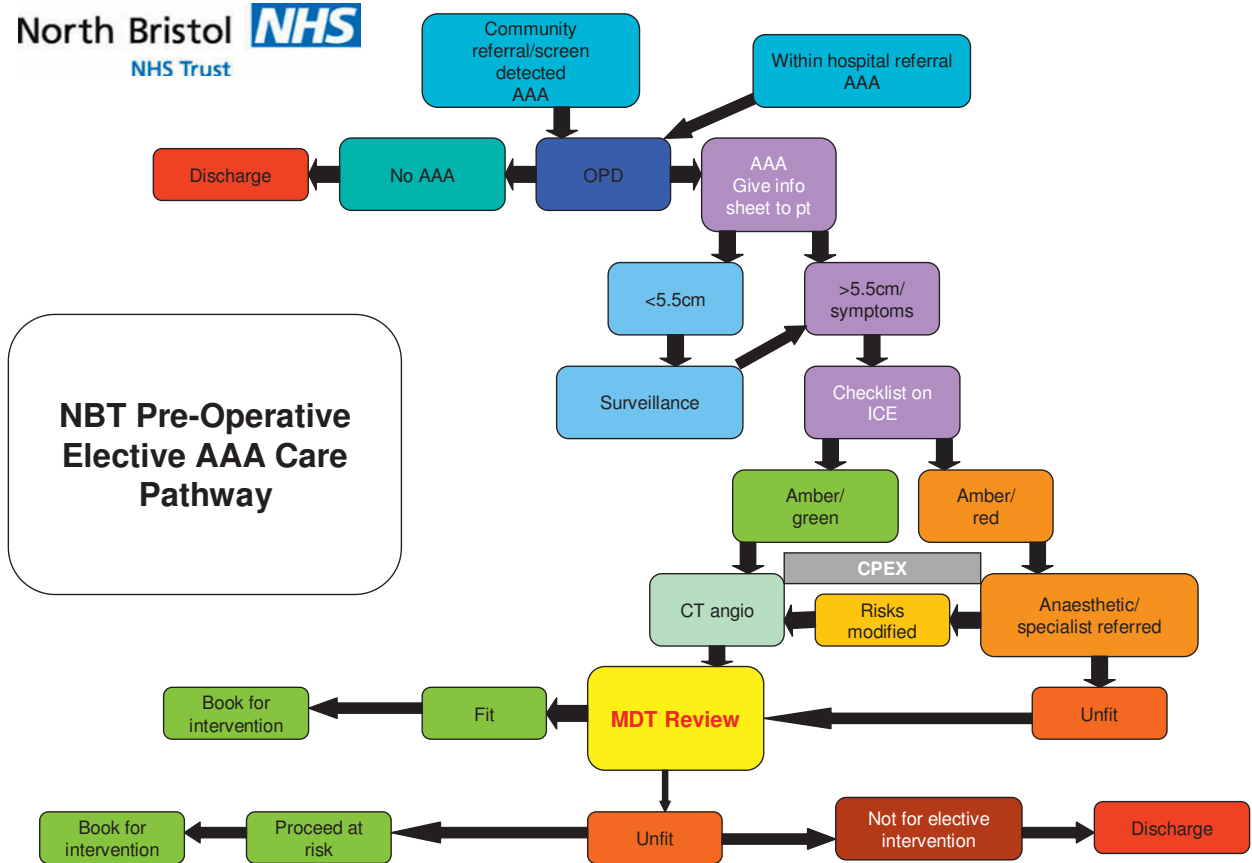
North Bristol NHS
NHS Trust

NBT Pre-Operative Elective AAA Care Pathway

Community referral/screen detected AAA

Within hospital referral AAA

Discharge

No AAA

OPD

AAA Give info sheet to pt

<5.5cm

>5.5cm/ symptoms

Surveillance

Checklist on ICE

Amber/ green

Amber/ red

CPEX

CT angio

Risks modified

Anaesthetic/ specialist referred

Book for intervention

Fit

MDT Review

Unfit

Book for intervention

Proceed at risk

Unfit

Not for elective intervention

Discharge